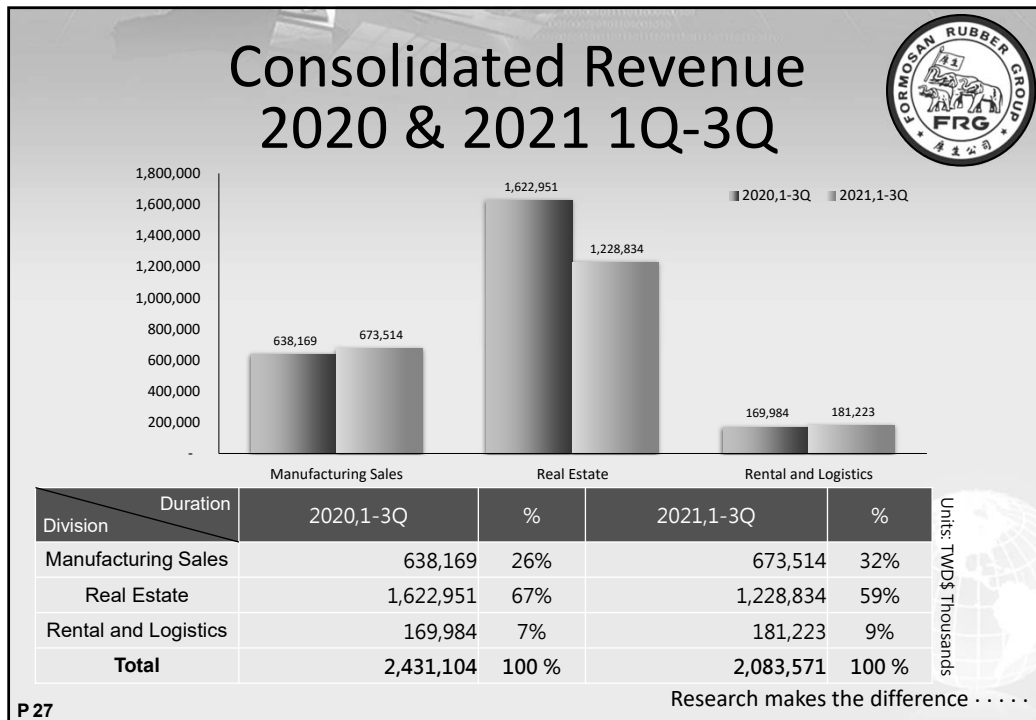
Consolidated Revenue
2020 & 2021 1Q-3Q

FORMOSAN RUBBER GROUP
FRG

1,800,000
1,600,000
1,400,000
1,200,000
1,000,000
800,000
600,000
400,000
200,000
-

2020,1-3Q 2021,1-3Q

638,169 673,514
1,622,951 1,228,834
169,984 181,223

Manufacturing Sales
Real Estate
Rental and Logistics

| Duration / Division | 2020,1-3Q | % | 2021,1-3Q | % |
|---|---|---|---|---|
| Manufacturing Sales | 638,169 | 26% | 673,514 | 32% |
| Real Estate | 1,622,951 | 67% | 1,228,834 | 59% |
| Rental and Logistics | 169,984 | 7% | 181,223 | 9% |
| **Total** | 2,431,104 | 100 % | 2,083,571 | 100 % |

Units: TWD$ Thousands

P 27

Research makes the difference · · · · ·